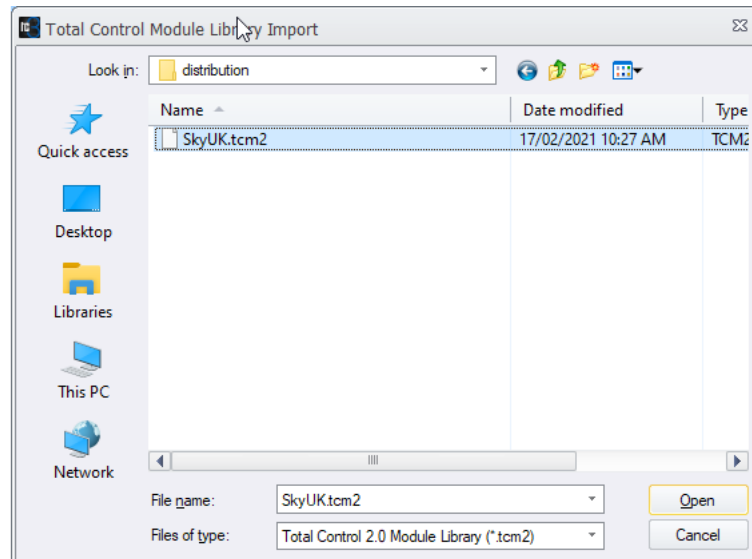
Total Control Module Library Import

Look in: distribution

Quick access
Desktop
Libraries
This PC
Network

| Name | Date modified | Type |
|---|---|---|
| SkyUK.tcm2 | 17/02/2021 10:27 AM | TCM2 |

File name: SkyUK.tcm2
Files of type: Total Control 2.0 Module Library (*.tcm2)

Open
Cancel